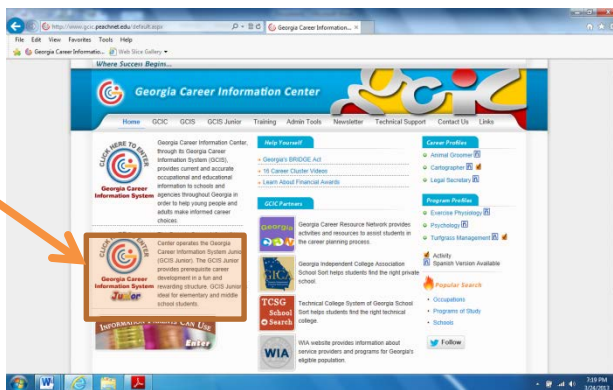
http://www.gcic.peachnet.edu/default.aspx
Georgia Career Information... ×
File Edit View Favorites Tools Help
Georgia Career Informatio... Web Slice Gallery

Where Success Begins...
Georgia Career Information Center
GCIC

Home GCIC GCIS GCIS Junior Training Admin Tools Newsletter Technical Support Contact Us Links

CLICK HERE TO ENTER
Georgia Career Information System

Georgia Career Information Center, through its Georgia Career Information System (GCIS), provides current and accurate occupational and educational information to schools and agencies throughout Georgia in order to help young people and adults make informed career choices.

CLICK HERE TO ENTER
Georgia Career Information System Junior

Center operates the Georgia Career Information System Junior (GCIS Junior). The GCIS Junior provides prerequisite career development in a fun and rewarding structure. GCIS Junior ideal for elementary and middle school students.

INFORMATION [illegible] CAN USE
Enter

Help Yourself
Georgia's BRIDGE Act
16 Career Cluster Videos
Learn About Financial Awards

GCIC Partners
Georgia Career Resource Network provides activities and resources to assist students in the career planning process.

Georgia Independent College Association School Sort helps students find the right private school.

TCSG School Search
Technical College System of Georgia School Sort helps students find the right technical college.

WIA
WIA website provides information about service providers and programs for Georgia's eligible population.

Career Profiles
Animal Groomer
Cartographer
Legal Secretary

Program Profiles
Exercise Physiology
Psychology
Turfgrass Management

Activity
Spanish Version Available

Popular Search
Occupations
Programs of Study
Schools

Follow

3:19 PM
7/26/2013